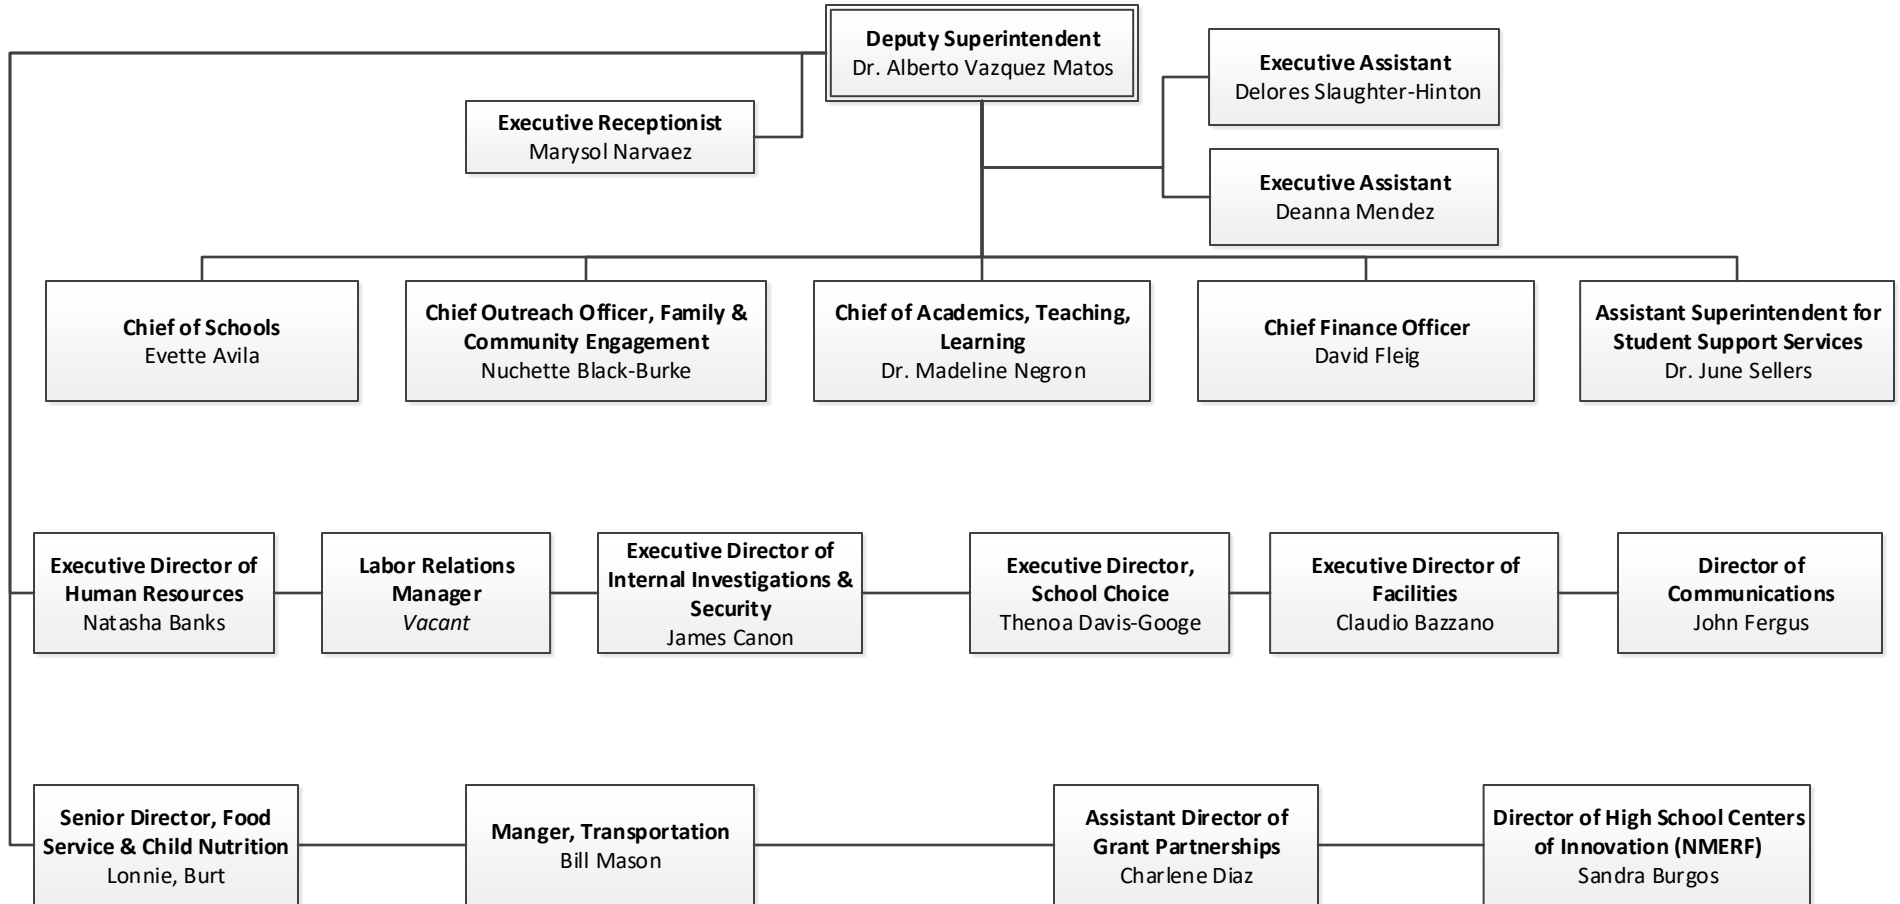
**Deputy Superintendent**
Dr. Alberto Vazquez Matos

**Executive Receptionist**
Marysol Narvaez

**Executive Assistant**
Delores Slaughter-Hinton

**Executive Assistant**
Deanna Mendez

**Chief of Schools**
Evette Avila

**Chief Outreach Officer, Family & Community Engagement**
Nuchette Black-Burke

**Chief of Academics, Teaching, Learning**
Dr. Madeline Negron

**Chief Finance Officer**
David Fleig

**Assistant Superintendent for Student Support Services**
Dr. June Sellers

**Executive Director of Human Resources**
Natasha Banks

**Labor Relations Manager**
*Vacant*

**Executive Director of Internal Investigations & Security**
James Canon

**Executive Director, School Choice**
Thenoa Davis-Googe

**Executive Director of Facilities**
Claudio Bazzano

**Director of Communications**
John Fergus

**Senior Director, Food Service & Child Nutrition**
Lonnie, Burt

**Manger, Transportation**
Bill Mason

**Assistant Director of Grant Partnerships**
Charlene Diaz

**Director of High School Centers of Innovation (NMERF)**
Sandra Burgos